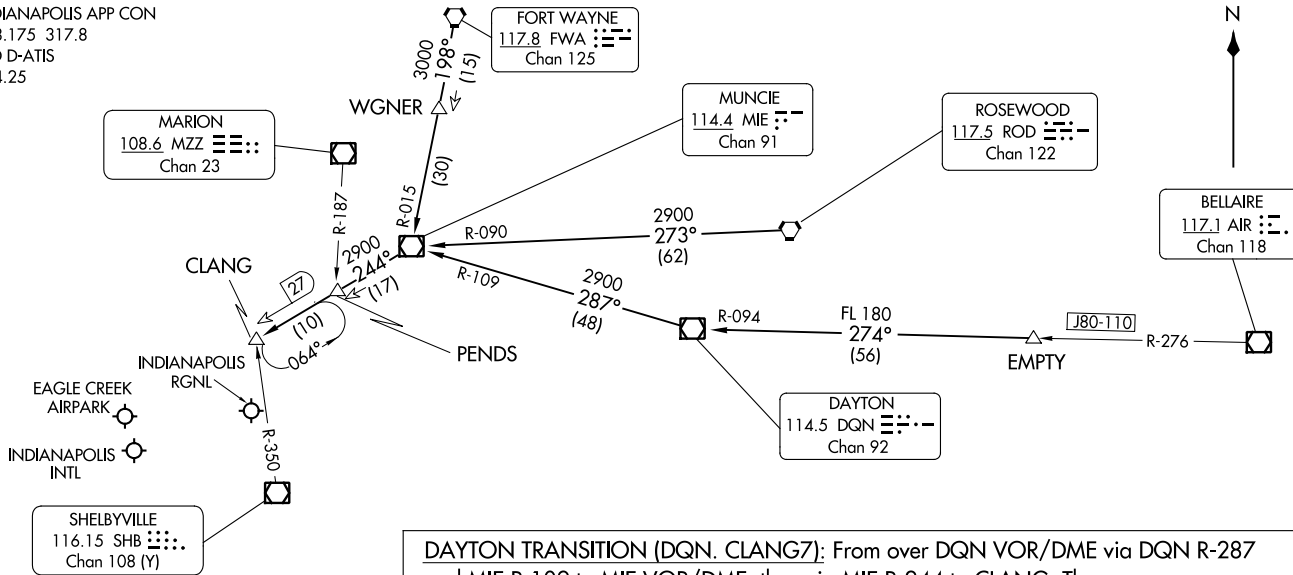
DIANAPOLIS APP CON
3.175 317.8
D D-ATIS
4.25

FORT WAYNE
117.8 FWA
Chan 125

3000
198°
(15)

WGNER

(30)

MUNCIE
114.4 MIE
Chan 91

ROSEWOOD
117.5 ROD
Chan 122

MARION
108.6 MZZ
Chan 23

R-187

R-015

R-090

2900
273°
(62)

BELLAIRE
117.1 AIR
Chan 118

CLANG

2900
244°
(17)

27

(10)

064°

R-109

2900
287°
(48)

R-094

FL 180
274°
(56)

J80-110

R-276

EMPTY

PENDS

INDIANAPOLIS
RGNL

EAGLE CREEK
AIRPARK

INDIANAPOLIS
INTL

R-350

DAYTON
114.5 DQN
Chan 92

SHELBYVILLE
116.15 SHB
Chan 108 (Y)

N

DAYTON TRANSITION (DQN. CLANG7): From over DQN VOR/DME via DQN R-287
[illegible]